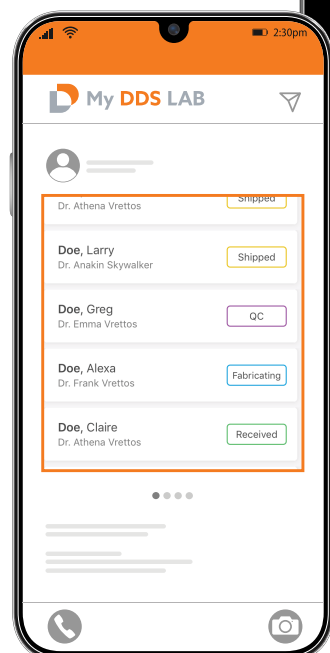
2:30pm

My DDS LAB

Dr. Athena Vrettos
Shipped

Doe, Larry
Dr. Anakin Skywalker
Shipped

Doe, Greg
Dr. Emma Vrettos
QC

Doe, Alexa
Dr. Frank Vrettos
Fabricating

Doe, Claire
Dr. Athena Vrettos
Received